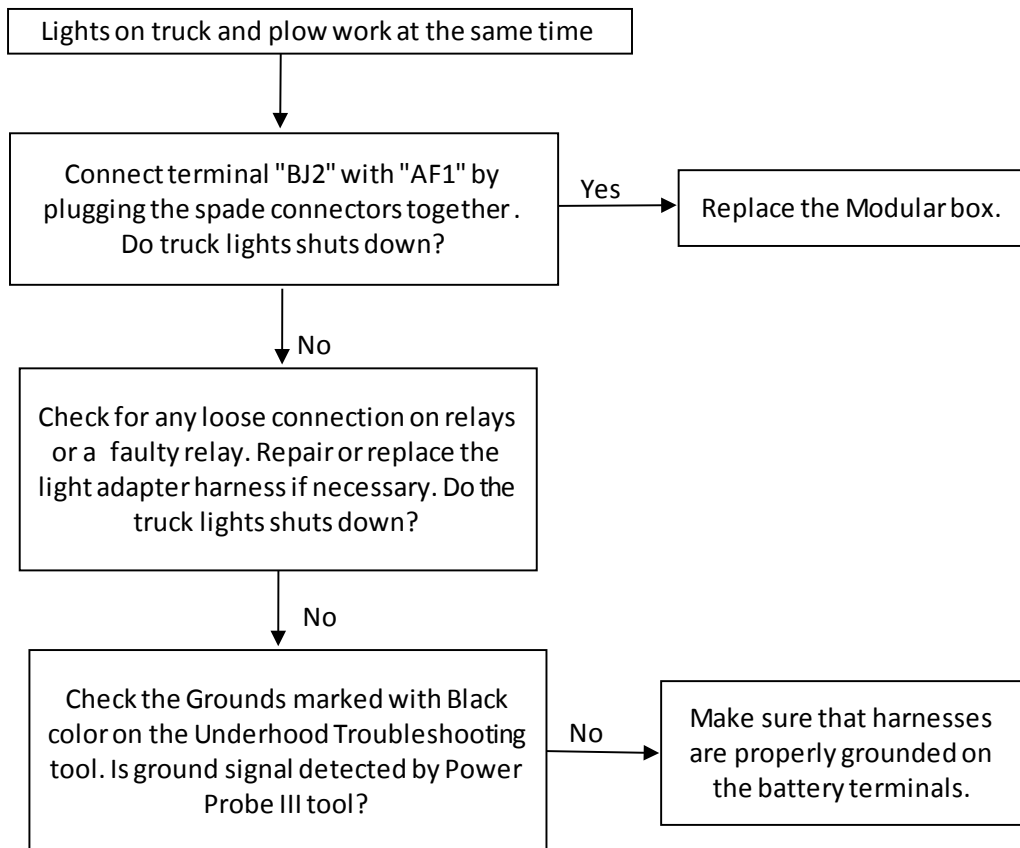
Lights on truck and plow work at the same time

Connect terminal "BJ2" with "AF1" by plugging the spade connectors together. Do truck lights shuts down?

Yes

Replace the Modular box.

No

Check for any loose connection on relays or a faulty relay. Repair or replace the light adapter harness if necessary. Do the truck lights shuts down?

No

Check the Grounds marked with Black color on the Underhood Troubleshooting tool. Is ground signal detected by Power Probe III tool?

No

Make sure that harnesses are properly grounded on the battery terminals.